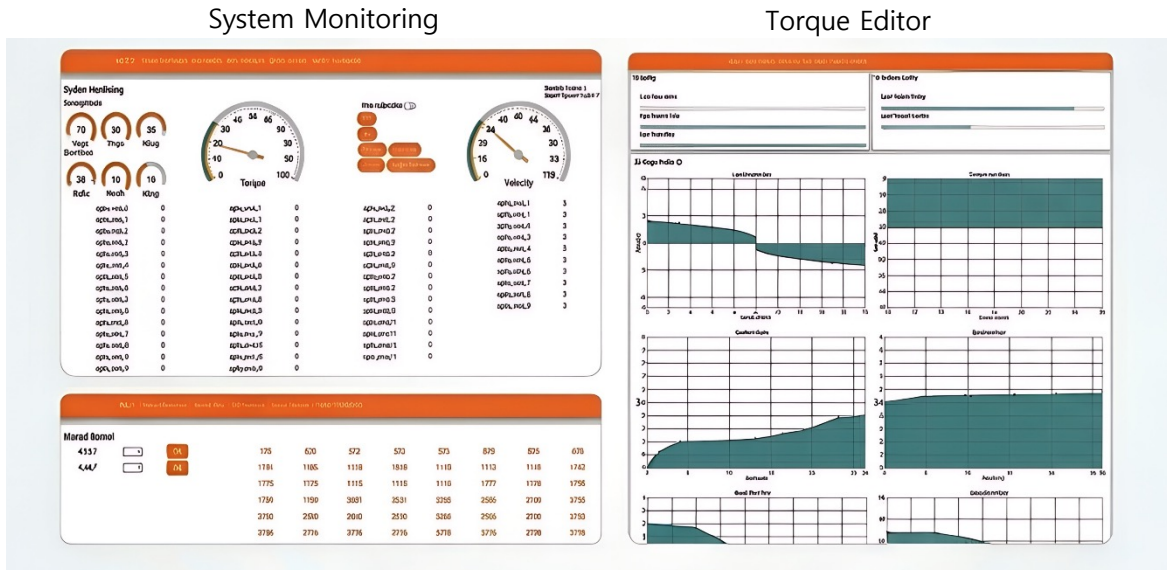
System Monitoring

Torque Editor

Syden Henlising
Sonogitude
70 Vegt
30 Thgo
35 KGug
Borthes
38 Rdic
10 Neoh
16 Kling

40 54 66
30 90
20 50
0 100
Torque

the rubpcke

40 40 44
24 36
29 30
16 33
0 119
Velocity

| | | | | | | | |
|---|---|---|---|---|---|---|---|
| 175 | 620 | 572 | 570 | 573 | 879 | 575 | 678 |
| 1781 | 1105 | 1118 | 1818 | 1118 | 1113 | 1118 | 1762 |
| 1775 | 1175 | 1115 | 1115 | 1116 | 1777 | 1778 | 1755 |
| 1750 | 1190 | 3031 | 3531 | 3255 | 2566 | 2100 | 3755 |
| 3750 | 2500 | 2010 | 2510 | 3266 | 2566 | 2100 | 3750 |
| 3786 | 2776 | 3776 | 2776 | 5778 | 3776 | 2798 | 3798 |

Marad Bomol
4357
4,44/
04
04

Cages hdia O
34
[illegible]